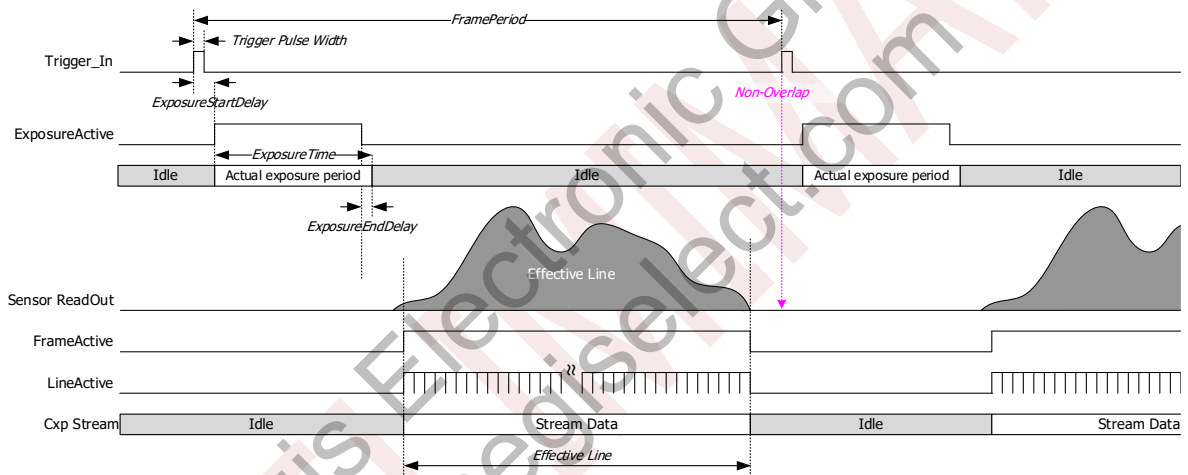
FramePeriod

Trigger Pulse Width

Trigger_In

ExposureStartDelay

Non-Overlap

ExposureActive

ExposureTime

Idle

Actual exposure period

Idle

Actual exposure period

Idle

ExposureEndDelay

Effective Line

Sensor ReadOut

FrameActive

LineActive

Cxp Stream

Idle

Stream Data

Idle

Stream Data

Effective Line

Iris Electronic

egiselect.com